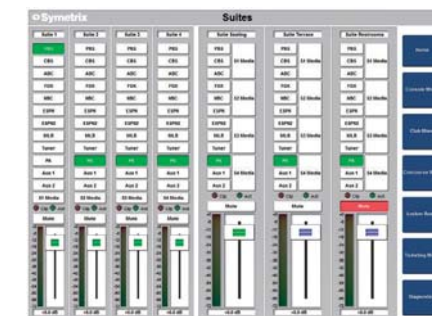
Symetrix

Suites

Suite 1
PBS
CBS
ABC
FOX
NBC
CSPN
ESPN2
MLB
Tuner
PA
Aux 1
Aux 2
01 Media
Mute

Suite 2
PBS
CBS
ABC
FOX
NBC
CSPN
ESPN2
MLB
Tuner
PA
Aux 1
Aux 2
02 Media
Mute

Suite 3
PBS
CBS
ABC
FOX
NBC
CSPN
ESPN2
MLB
Tuner
PA
Aux 1
Aux 2
03 Media
Mute

Suite 4
PBS
CBS
ABC
FOX
NBC
CSPN
ESPN2
MLB
Tuner
PA
Aux 1
Aux 2
04 Media
Mute

Suite Seating
PBS
CBS
ABC
FOX
NBC
CSPN
ESPN2
MLB
Tuner
PA
Aux 1
Aux 2
S1 Media
S2 Media
S3 Media
S4 Media
Mute

Suite Terrace
PBS
CBS
ABC
FOX
NBC
CSPN
ESPN2
MLB
Tuner
PA
Aux 1
Aux 2
S1 Media
S2 Media
S3 Media
S4 Media
Mute

Suite Restrooms
PBS
CBS
ABC
FOX
NBC
CSPN
ESPN2
MLB
Tuner
PA
Aux 1
Aux 2
S1 Media
S2 Media
S3 Media
S4 Media
Mute

Home
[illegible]
Club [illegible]
Concourse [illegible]
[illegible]
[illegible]
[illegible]